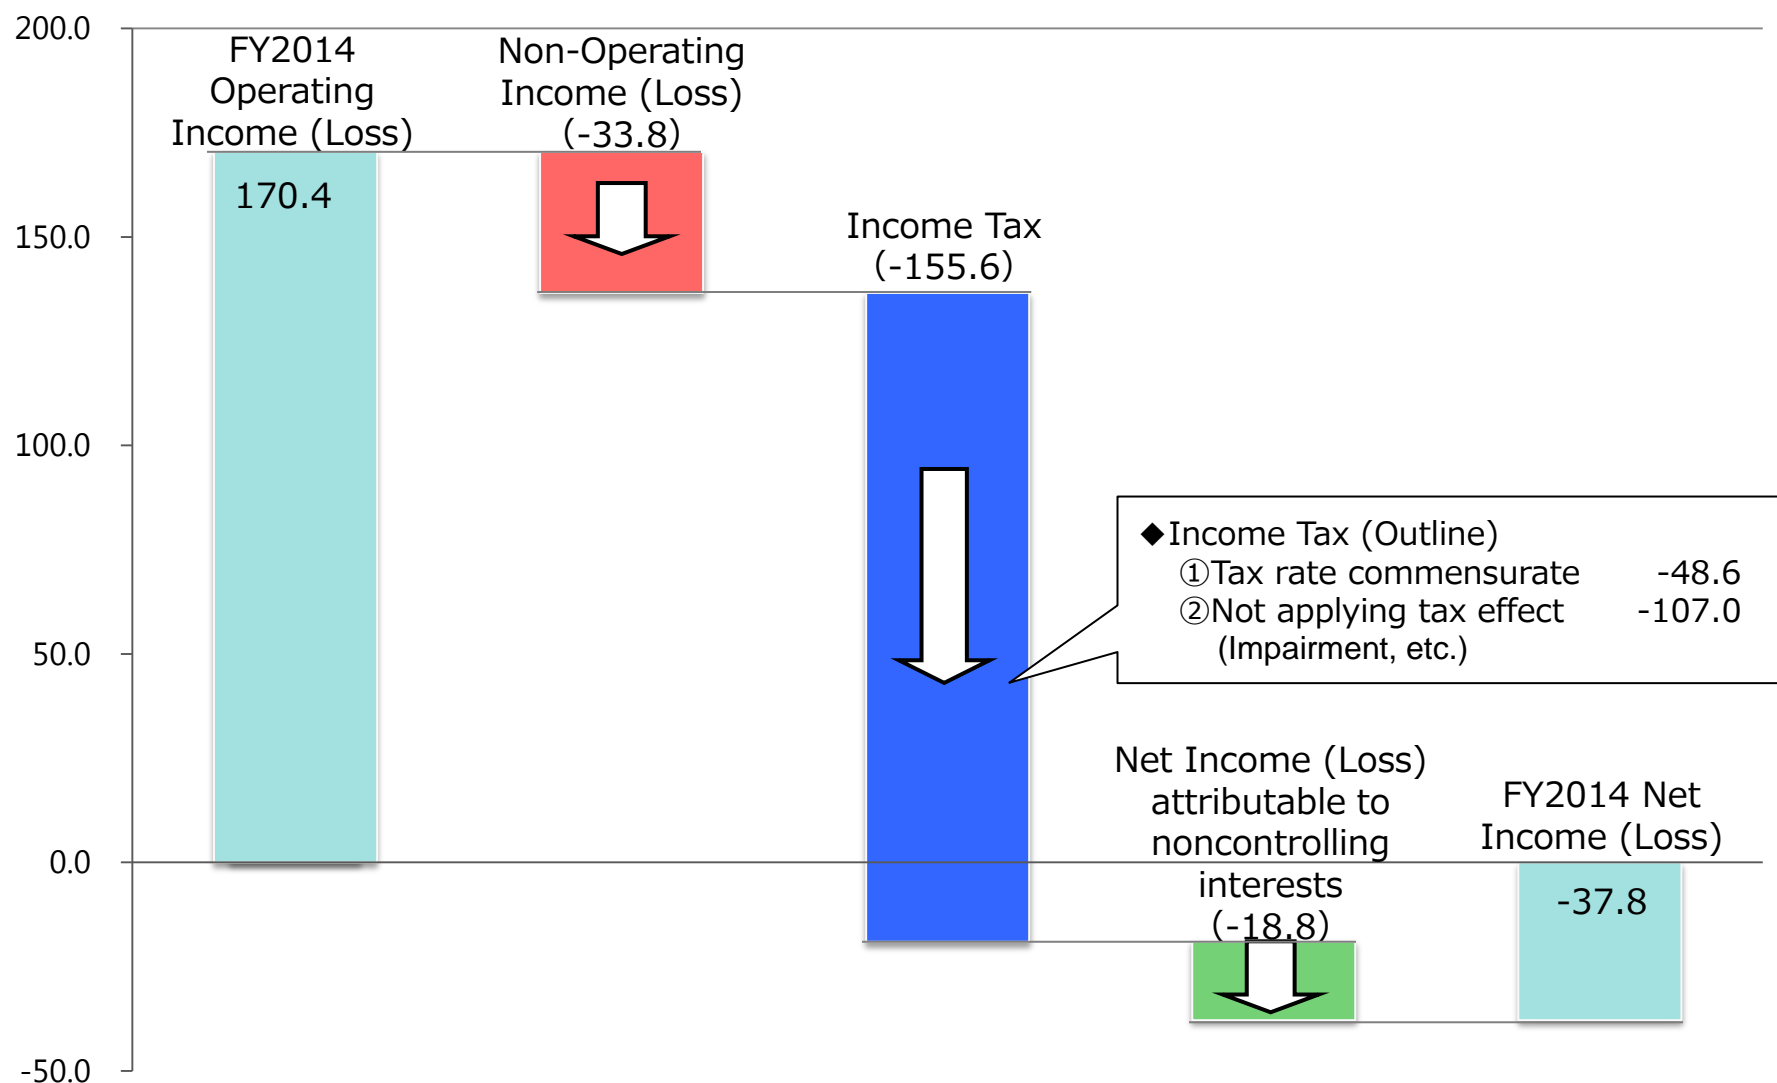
200.0
150.0
100.0
50.0
0.0
-50.0

FY2014 Operating Income (Loss)
170.4

Non-Operating Income (Loss) (-33.8)

Income Tax (-155.6)

◆Income Tax (Outline)
①Tax rate commensurate -48.6
②Not applying tax effect -107.0
(Impairment, etc.)

Net Income (Loss) attributable to noncontrolling interests (-18.8)

FY2014 Net Income (Loss)
-37.8